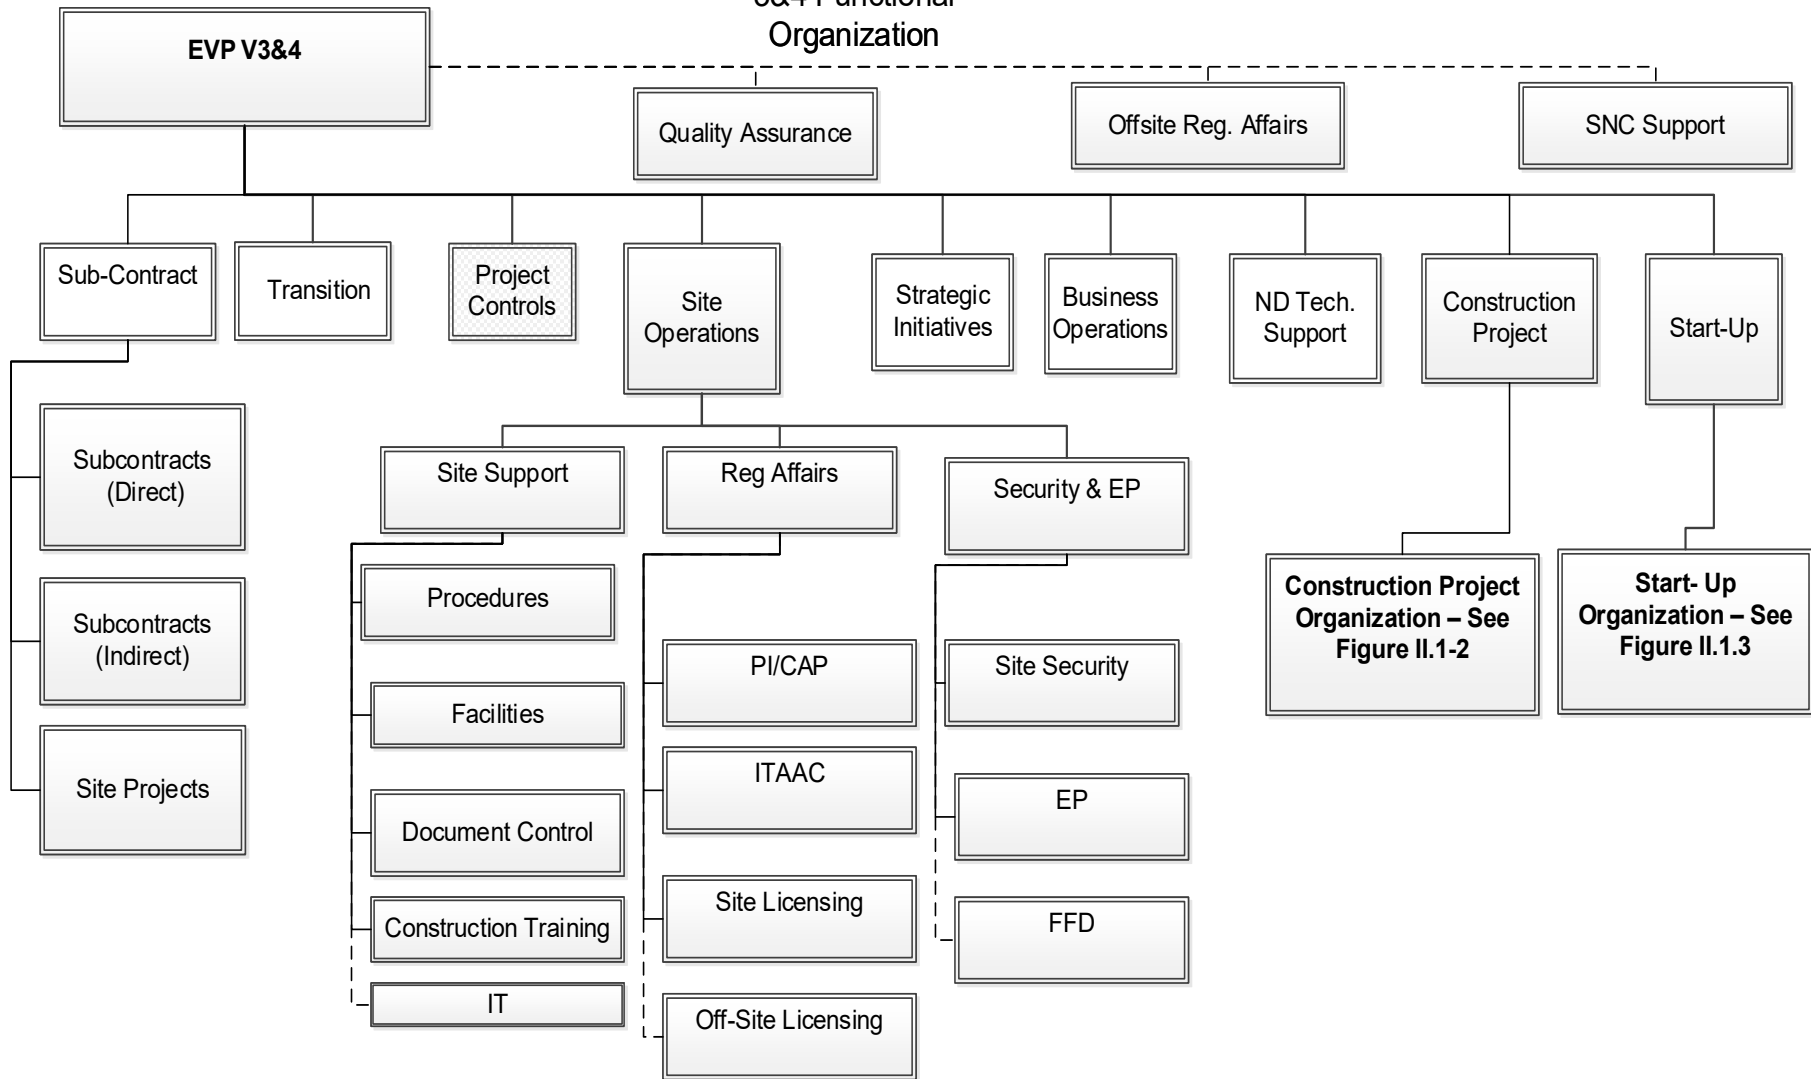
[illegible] Functional Organization

EVP V3&4

Quality Assurance

Offsite Reg. Affairs

SNC Support

Sub-Contract

Transition

Project Controls

Site Operations

Strategic Initiatives

Business Operations

ND Tech. Support

Construction Project

Start-Up

Subcontracts (Direct)

Subcontracts (Indirect)

Site Projects

Site Support

Reg Affairs

Security & EP

Procedures

Facilities

Document Control

Construction Training

IT

PI/CAP

ITAAC

Site Licensing

Off-Site Licensing

Site Security

EP

FFD

Construction Project Organization – See Figure II.1-2

Start- Up Organization – See Figure II.1.3